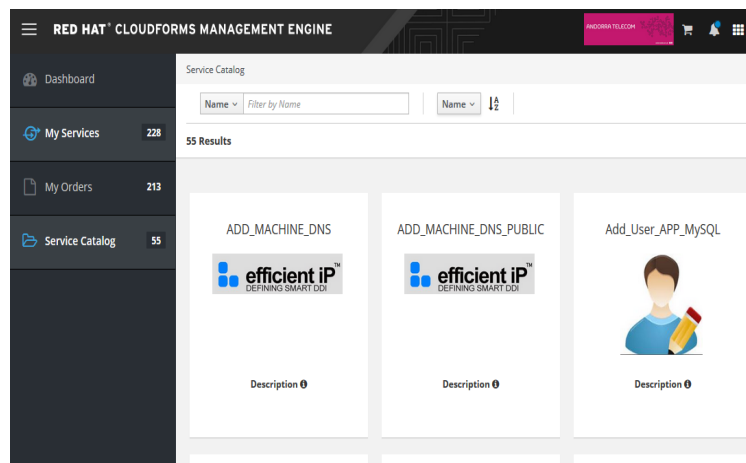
RED HAT® CLOUDFORMS MANAGEMENT ENGINE

ANDORRA TELECOM

Dashboard

My Services 228

My Orders 213

Service Catalog 55

Service Catalog

Name Filter by Name

Name

55 Results

ADD_MACHINE_DNS

efficient iP™ DEFINING SMART DDI

Description

ADD_MACHINE_DNS_PUBLIC

efficient iP™ DEFINING SMART DDI

Description

Add_User_APP_MySQL

Description